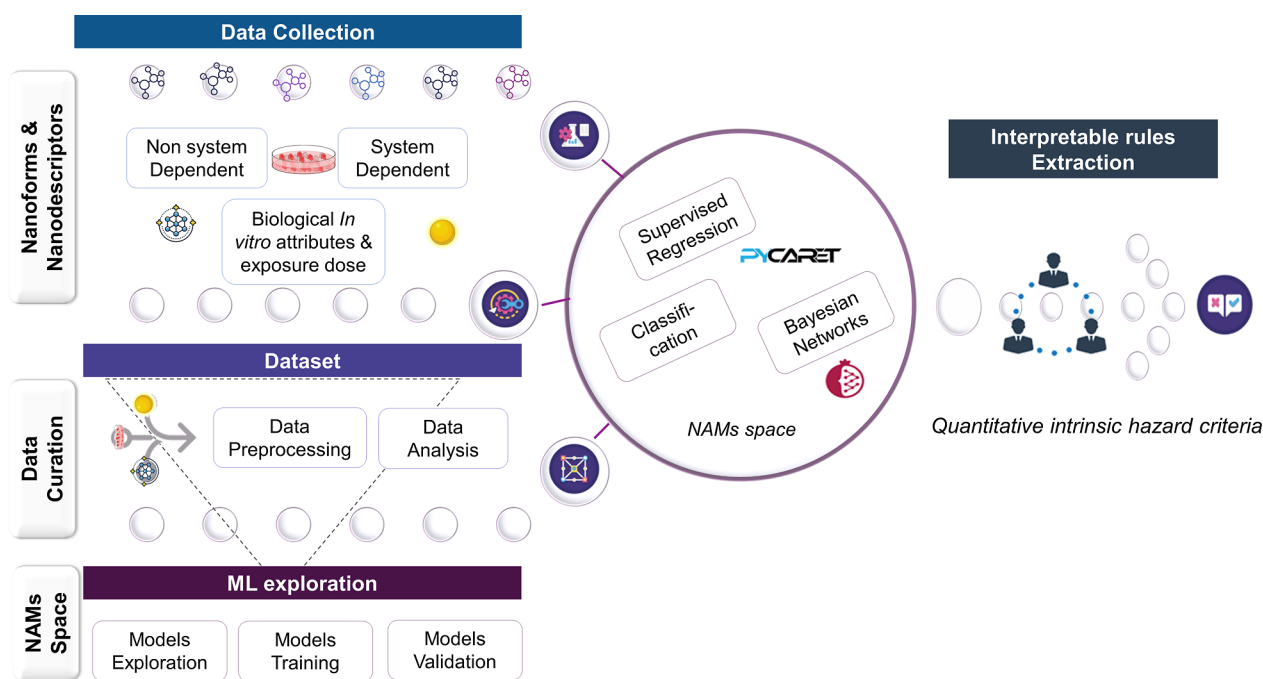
Data Collection

Nanoforms & Nanodescriptors

Non system Dependent

System Dependent

Biological In vitro attributes & exposure dose

Dataset

Data Curation

Data Preprocessing

Data Analysis

ML exploration

NAMs Space

Models Exploration

Models Training

Models Validation

Supervised Regression

PYCARET

Classification

Bayesian Networks

NAMs space

Interpretable rules Extraction

Quantitative intrinsic hazard criteria